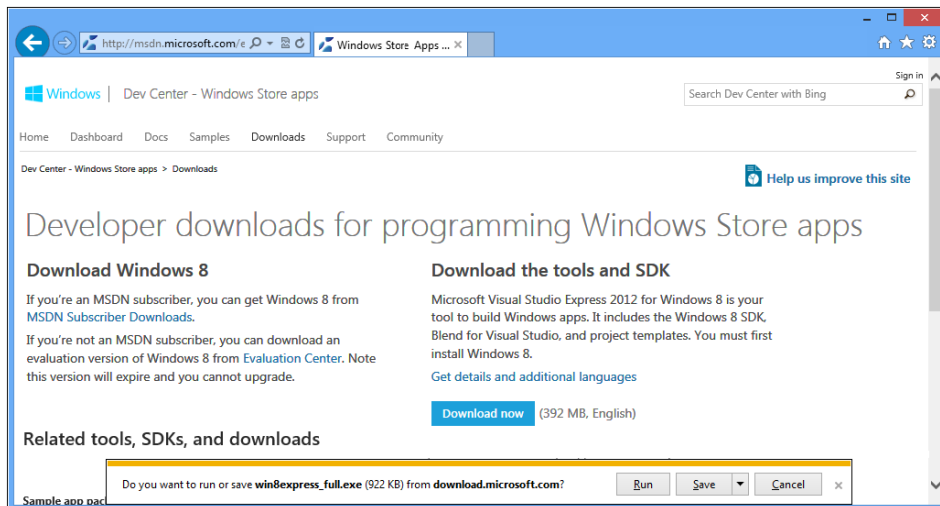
http://msdn.microsoft.com/e

Windows Store Apps ...

Sign in

Windows | Dev Center - Windows Store apps

Search Dev Center with Bing

Home Dashboard Docs Samples Downloads Support Community

Dev Center - Windows Store apps > Downloads

Help us improve this site

Developer downloads for programming Windows Store apps

Download Windows 8

If you're an MSDN subscriber, you can get Windows 8 from MSDN Subscriber Downloads.

If you're not an MSDN subscriber, you can download an evaluation version of Windows 8 from Evaluation Center. Note this version will expire and you cannot upgrade.

Download the tools and SDK

Microsoft Visual Studio Express 2012 for Windows 8 is your tool to build Windows apps. It includes the Windows 8 SDK, Blend for Visual Studio, and project templates. You must first install Windows 8.

Get details and additional languages

Download now (392 MB, English)

Related tools, SDKs, and downloads

Sample app pac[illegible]

Do you want to run or save win8express_full.exe (922 KB) from download.microsoft.com?

Run Save Cancel